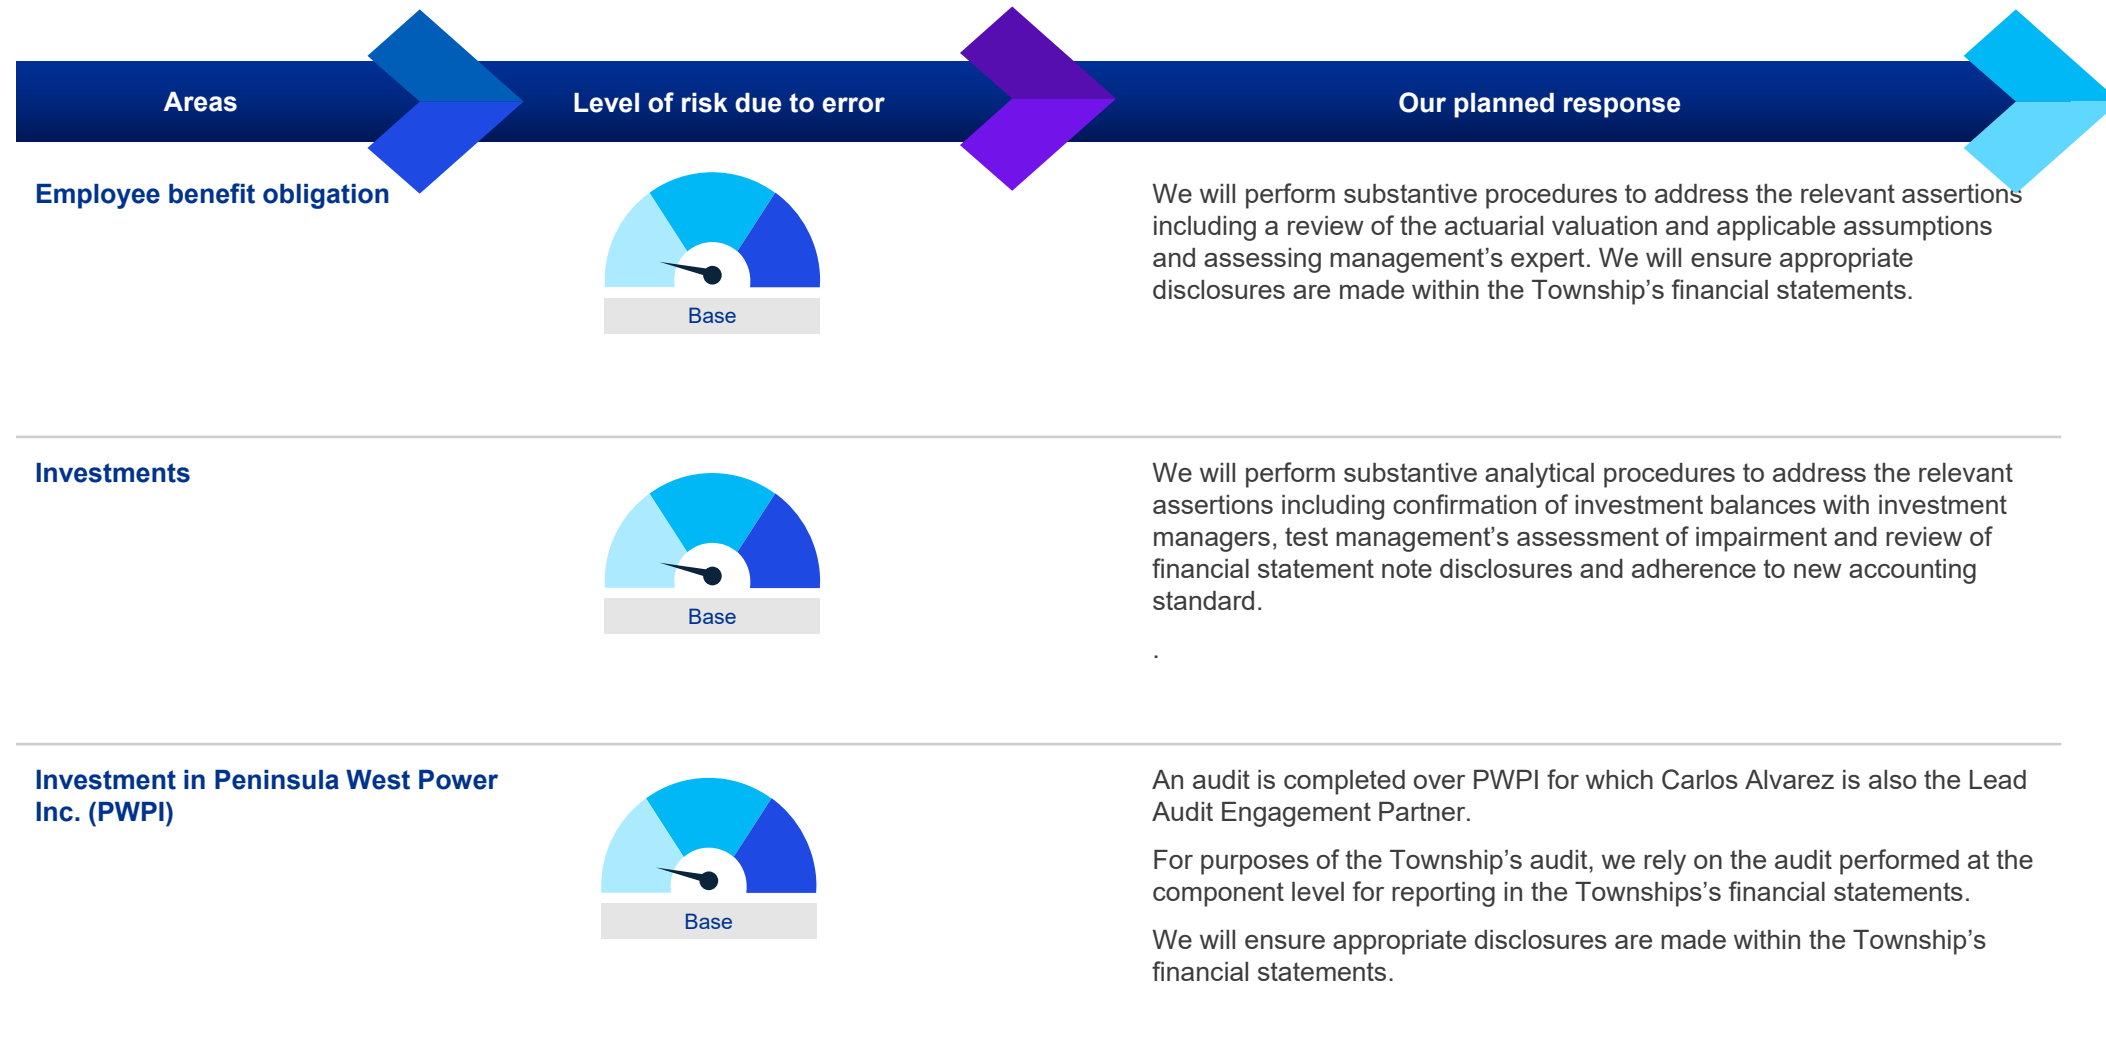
| Areas | Level of risk due to error | Our planned response |
|---|---|---|
| Employee benefit obligation | Base | We will perform substantive procedures to address the relevant assertions including a review of the actuarial valuation and applicable assumptions and assessing management’s expert. We will ensure appropriate disclosures are made within the Township’s financial statements. |
| Investments | Base | We will perform substantive analytical procedures to address the relevant assertions including confirmation of investment balances with investment managers, test management’s assessment of impairment and review of financial statement note disclosures and adherence to new accounting standard. . |
| Investment in Peninsula West Power Inc. (PWPI) | Base | An audit is completed over PWPI for which Carlos Alvarez is also the Lead Audit Engagement Partner. For purposes of the Township’s audit, we rely on the audit performed at the component level for reporting in the Townships’s financial statements. We will ensure appropriate disclosures are made within the Township’s financial statements. |